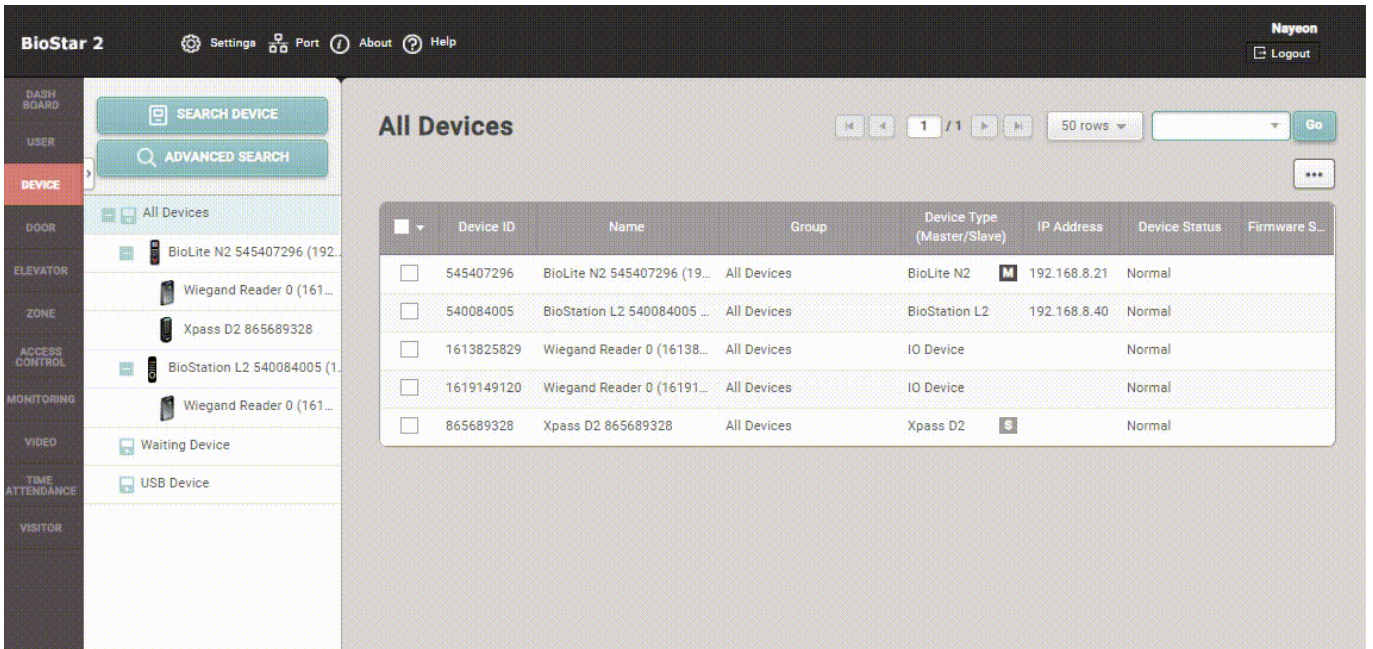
BioStar 2 Settings Port About Help

Nayeon
Logout

DASH BOARD
USER
DEVICE
DOOR
ELEVATOR
ZONE
ACCESS CONTROL
MONITORING
VIDEO
TIME ATTENDANCE
VISITOR

SEARCH DEVICE
ADVANCED SEARCH

All Devices
BioLite N2 545407296 (192...
Wiegand Reader 0 (161...
Xpass D2 865689328
BioStation L2 540084005 (1...
Wiegand Reader 0 (161...
Waiting Device
USB Device

All Devices

1 / 1
50 rows
Go
...

| Device ID | Name | Group | Device Type (Master/Slave) | IP Address | Device Status | Firmware S... |
|---|---|---|---|---|---|---|
| 545407296 | BioLite N2 545407296 (19... | All Devices | BioLite N2 M | 192.168.8.21 | Normal | |
| 540084005 | BioStation L2 540084005 ... | All Devices | BioStation L2 | 192.168.8.40 | Normal | |
| 1613825829 | Wiegand Reader 0 (16138... | All Devices | IO Device | | Normal | |
| 1619149120 | Wiegand Reader 0 (16191... | All Devices | IO Device | | Normal | |
| 865689328 | Xpass D2 865689328 | All Devices | Xpass D2 S | | Normal | |